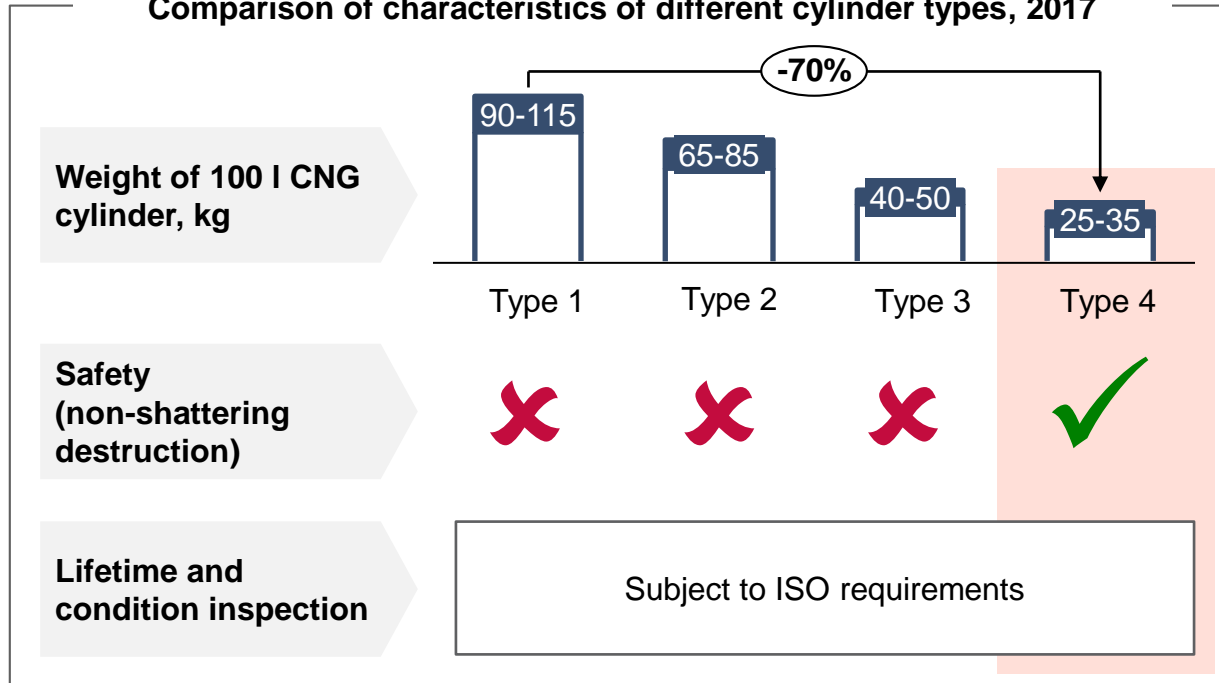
Comparison of characteristics of different cylinder types, 2017

-70%

Weight of 100 l CNG cylinder, kg

90-115

65-85

40-50

25-35

Type 1

Type 2

Type 3

Type 4

Safety (non-shattering destruction)

Lifetime and condition inspection

Subject to ISO requirements